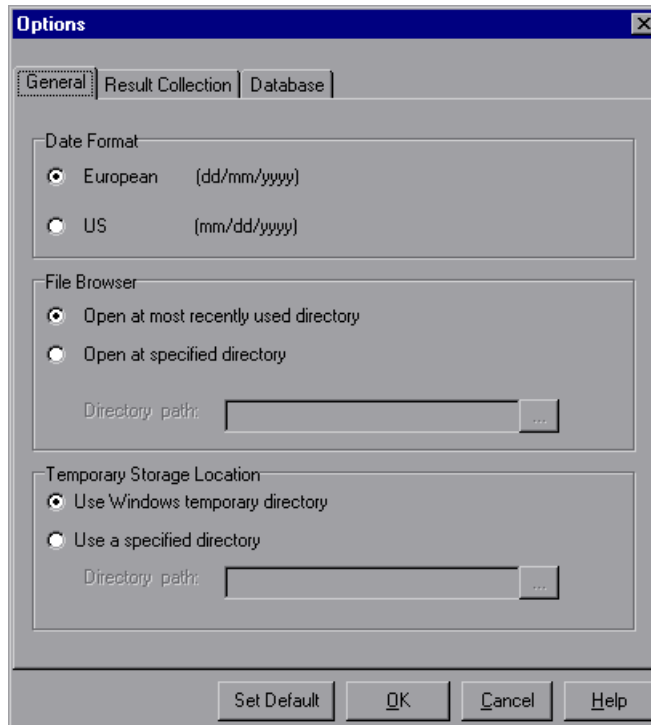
Options

General | Result Collection | Database

Date Format

European (dd/mm/yyyy)

US (mm/dd/yyyy)

File Browser

Open at most recently used directory

Open at specified directory

Directory path: ...

Temporary Storage Location

Use Windows temporary directory

Use a specified directory

Directory path: ...

Set Default | OK | Cancel | Help